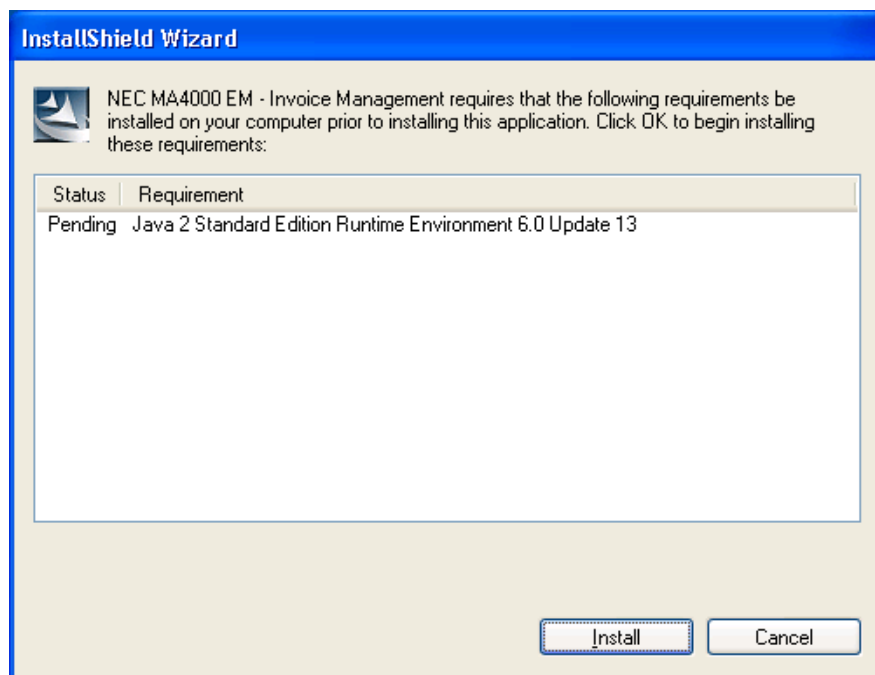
InstallShield Wizard

NEC MA4000 EM - Invoice Management requires that the following requirements be installed on your computer prior to installing this application. Click OK to begin installing these requirements:

| Status | Requirement |
|---|---|
| Pending | Java 2 Standard Edition Runtime Environment 6.0 Update 13 |

Install

Cancel